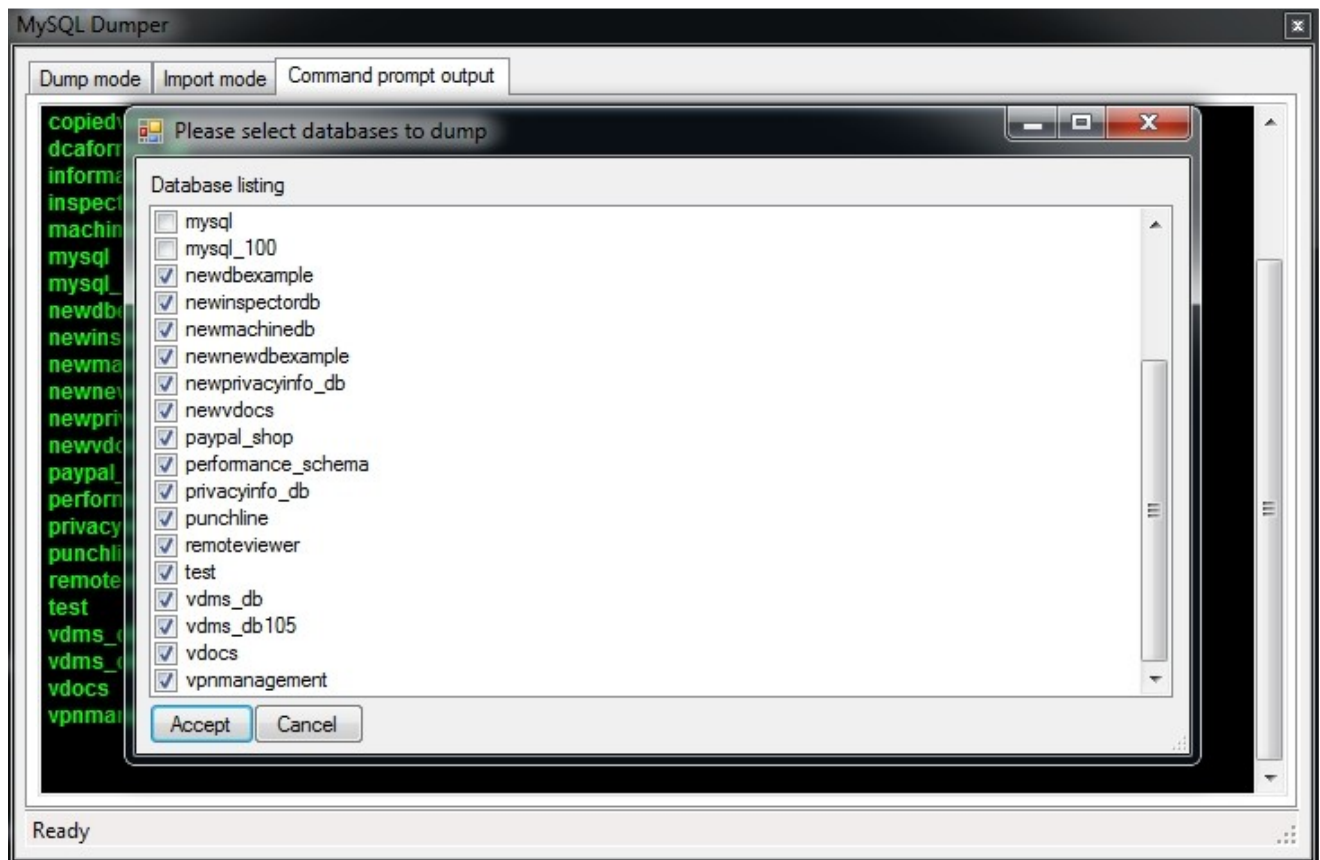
MySQL Dumper

Dump mode | Import mode | Command prompt output

copiedv
dcaforn
informa
inspect
machin
mysql
mysql_
newdb
newins
newma
newne
newpri
newvdc
paypal_
perforn
privacy
punchli
remote
test
vdms_
vdms_
vdocs
vpnmai

Please select databases to dump

Database listing

mysql
mysql_100
newdbexample
newinspectordb
newmachinedb
newnewdbexample
newprivacyinfo_db
newvdocs
paypal_shop
performance_schema
privacyinfo_db
punchline
remoteviewer
test
vdms_db
vdms_db105
vdocs
vpnmanagement

Accept | Cancel

Ready